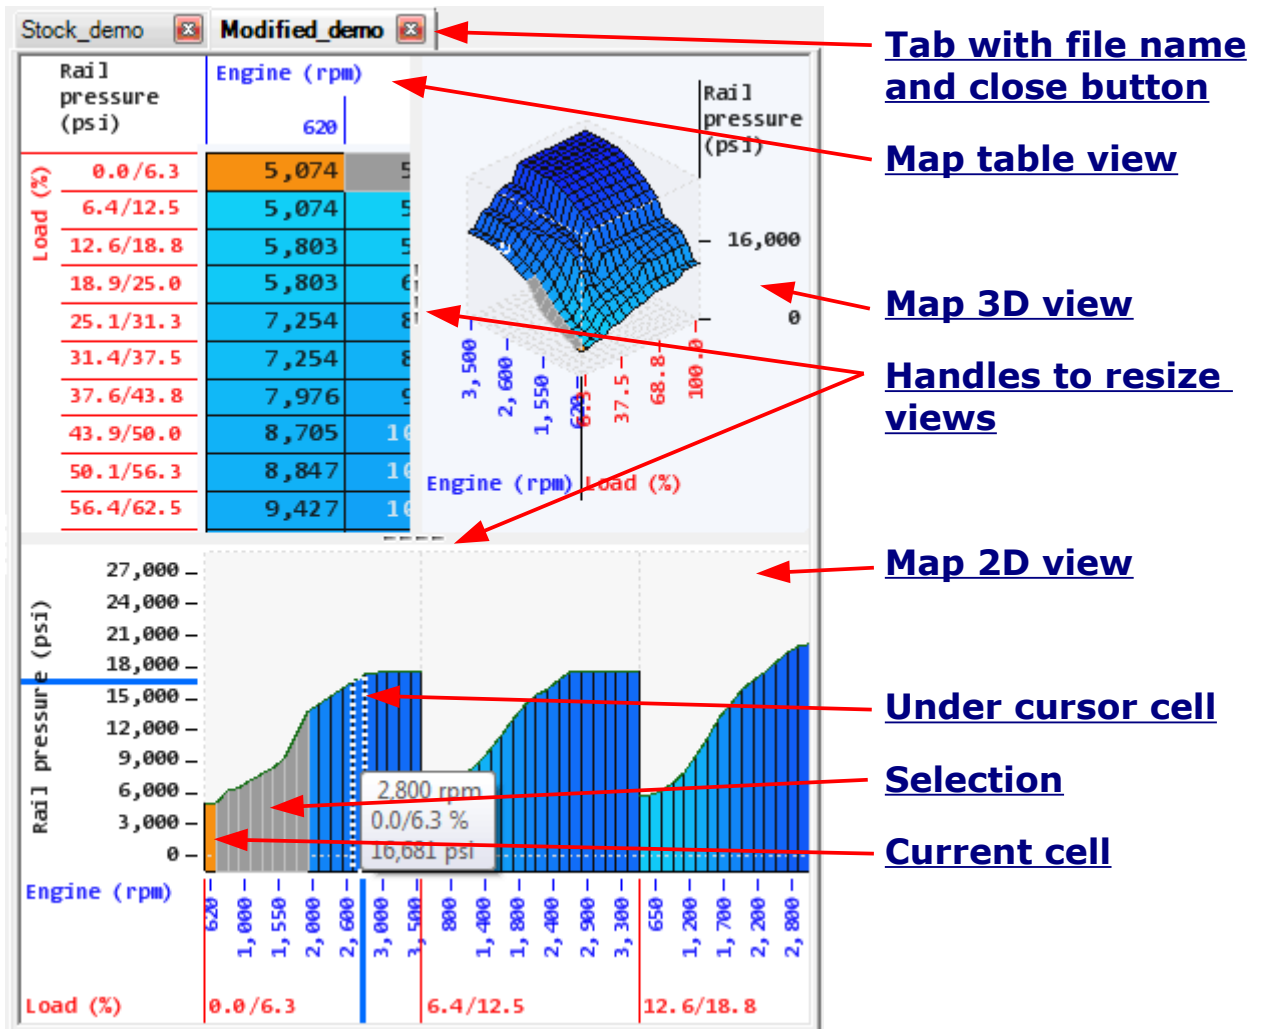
Stock_demo
Modified_demo

Tab with file name and close button

Rail pressure (psi)
Engine (rpm)
620

Load (%)

| | |
|---|---|
| 0.0/6.3 | 5,074 |
| 6.4/12.5 | 5,074 |
| 12.6/18.8 | 5,803 |
| 18.9/25.0 | 5,803 |
| 25.1/31.3 | 7,254 |
| 31.4/37.5 | 7,254 |
| 37.6/43.8 | 7,976 |
| 43.9/50.0 | 8,705 |
| 50.1/56.3 | 8,847 |
| 56.4/62.5 | 9,427 |

Map table view

Rail pressure (psi)
16,000
0
3,500
2,600
1,550
620
6.3
37.5
68.8
100.0
Engine (rpm)
Load (%)

Map 3D view

Handles to resize views

Map 2D view

27,000
24,000
21,000
18,000
15,000
12,000
9,000
6,000
3,000
0
Rail pressure (psi)

Under cursor cell

Selection

2,800 rpm
0.0/6.3 %
16,681 psi

Current cell

Engine (rpm)
620
1,000
1,550
2,000
2,600
3,000
3,500
800
1,400
1,800
2,400
2,900
3,300
650
1,200
1,700
2,200
2,800

Load (%)
0.0/6.3
6.4/12.5
12.6/18.8